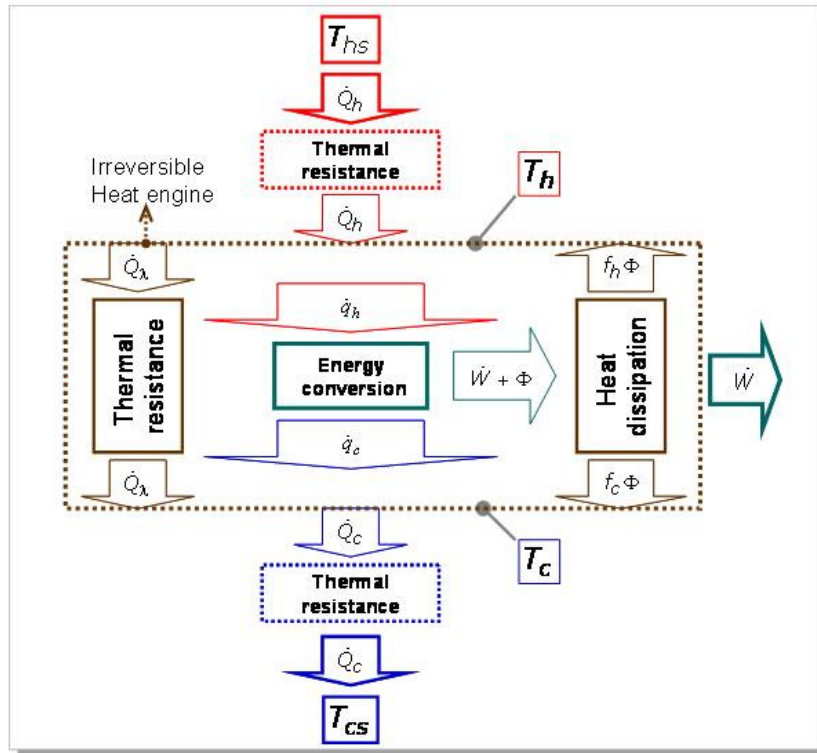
$T_{hs}$

$\dot{Q}_h$

Thermal resistance

$T_h$

Irreversible Heat engine

$\dot{Q}_h$

$\dot{Q}_\lambda$

$f_h \Phi$

$\dot{q}_h$

Thermal resistance

Energy conversion

$\dot{W} + \Phi$

Heat dissipation

$\dot{W}$

$\dot{q}_c$

$\dot{Q}_\lambda$

$f_c \Phi$

$\dot{Q}_c$

$T_c$

Thermal resistance

$\dot{Q}_c$

$T_{cs}$